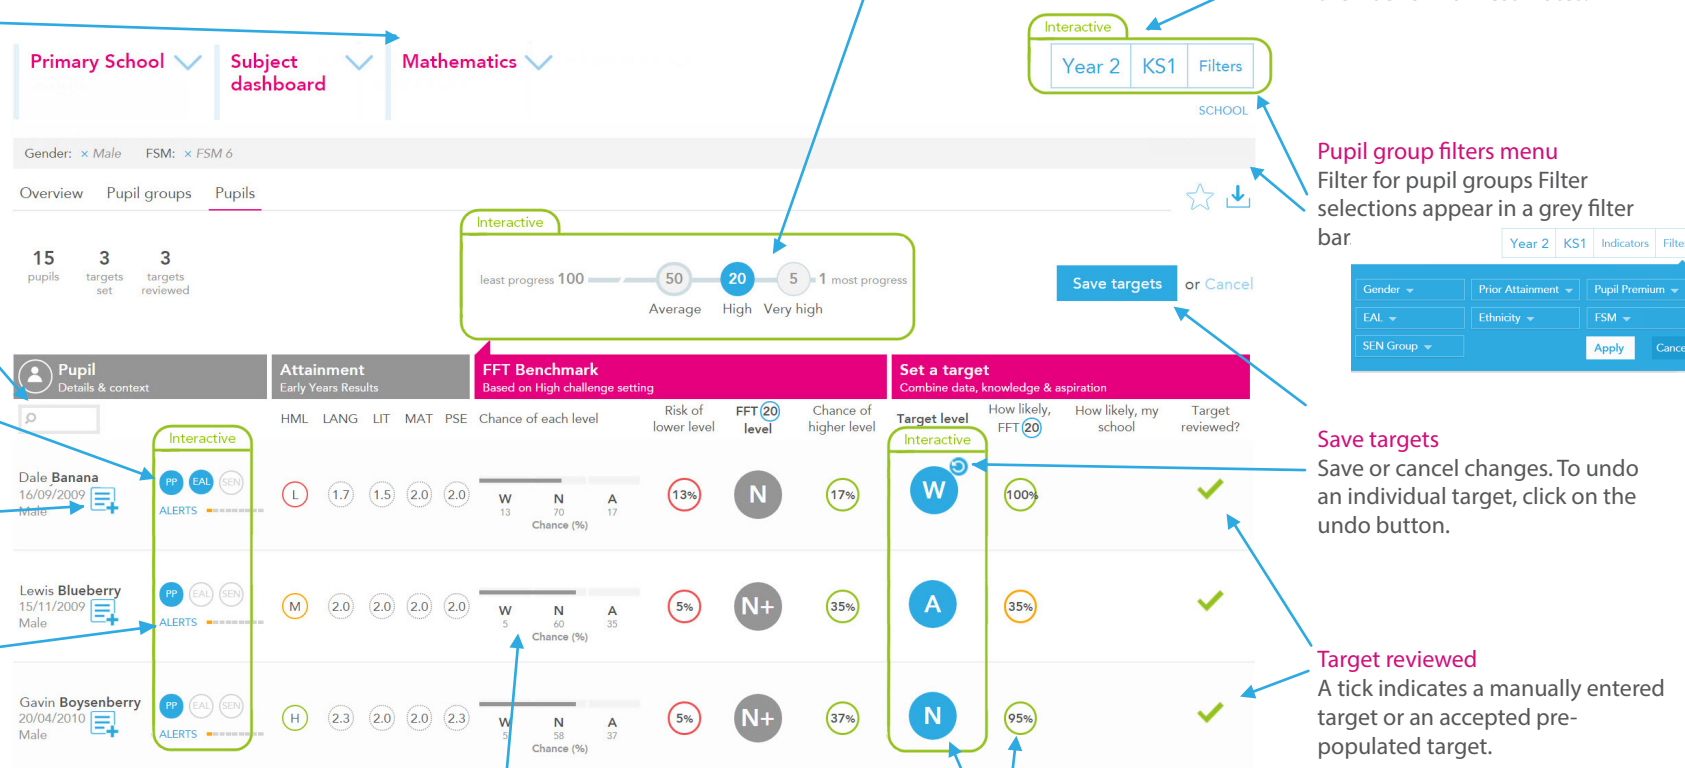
Primary School
Subject dashboard
Mathematics

Interactive
Year 2 KS1 Filters
SCHOOL

Gender: × Male FSM: × FSM 6

Overview Pupil groups Pupils

15 pupils
3 targets set
3 targets reviewed

Interactive
least progress 100 50 Average 20 High 5 Very high 1 most progress

Save targets or Cancel

Pupil
Details & context

Attainment
Early Years Results

FFT Benchmark
Based on High challenge setting

Set a target
Combine data, knowledge & aspiration

Interactive
HML LANG LIT MAT PSE Chance of each level
Risk of lower level
FFT 20 level
Chance of higher level
Target level
Interactive
How likely, FFT 20
How likely, my school
Target reviewed?

Dale Banana
16/09/2009
Male
PP EAL SEN
ALERTS
L 1.7 1.5 2.0 2.0
W 13 N 70 A 17
Chance (%)
13% N 17% W 100%

Lewis Blueberry
15/11/2009
Male
PP EAL SEN
ALERTS
M 2.0 2.0 2.0 2.0
W 5 N 60 A 35
Chance (%)
5% N+ 35% A 35%

Gavin Boysenberry
20/04/2010
Male
PP EAL SEN
ALERTS
H 2.3 2.0 2.0 2.3
W 5 N 58 A 37
Chance (%)
5% N+ 37% N 95%

Pupil group filters menu
Filter for pupil groups Filter selections appear in a grey filter bar

Year 2 KS1 Indicators Filte
Gender Prior Attainment Pupil Premium
EAL Ethnicity FSM
SEN Group Apply Cance

Save targets
Save or cancel changes. To undo an individual target, click on the undo button.

Target reviewed
A tick indicates a manually entered target or an accepted pre-populated target.